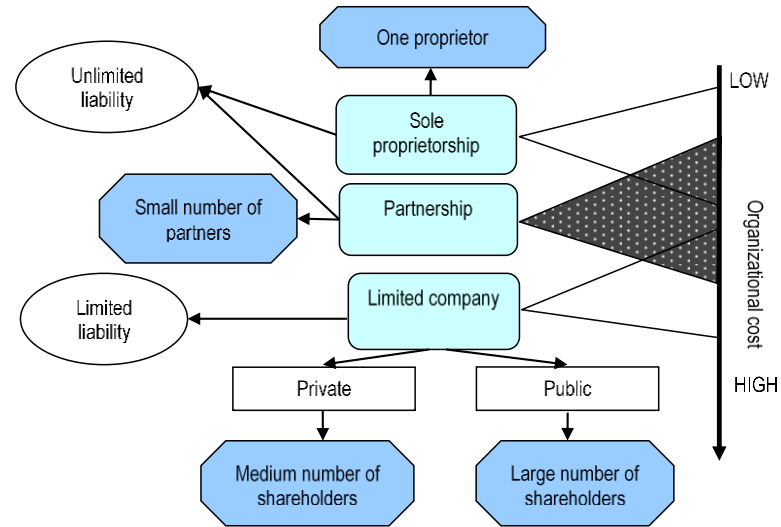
One proprietor

Unlimited liability

Sole proprietorship

LOW

Small number of partners

Partnership

Organizational cost

Limited liability

Limited company

Private

Public

HIGH

Medium number of shareholders

Large number of shareholders